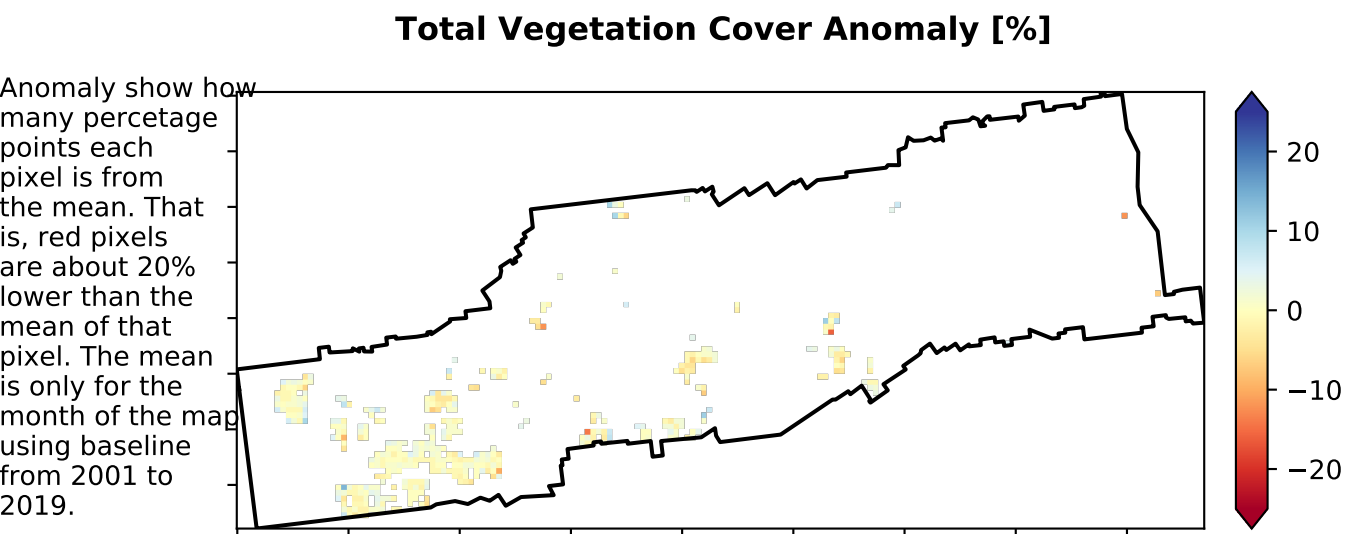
Total Vegetation Cover Anomaly [%]

Anomaly show how many percetage points each pixel is from the mean. That is, red pixels are about 20% lower than the mean of that pixel. The mean is only for the month of the map using baseline from 2001 to 2019.

20
10
0
−10
−20